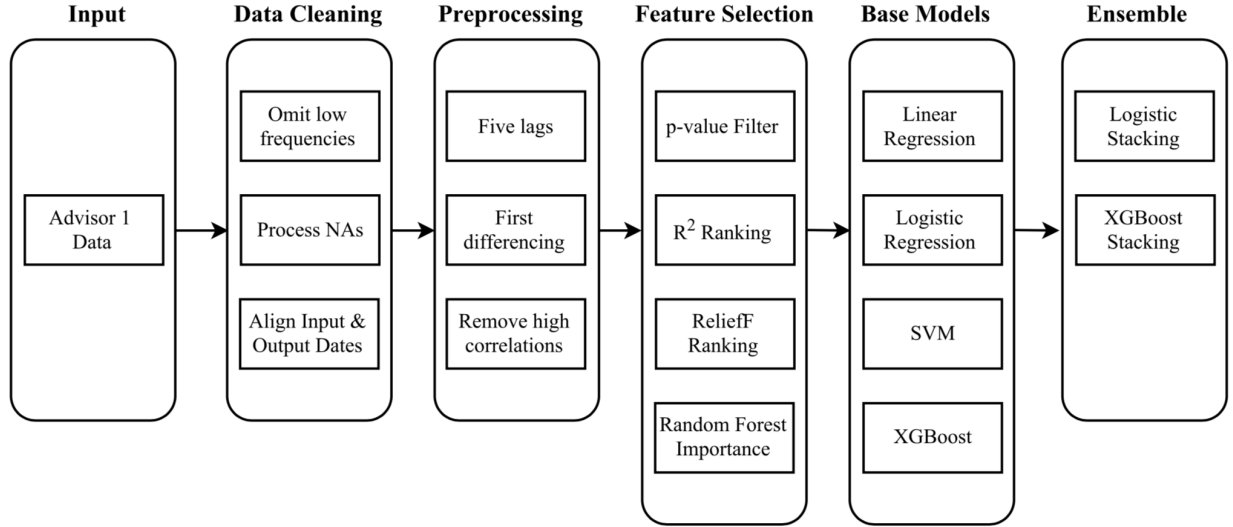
Input

Advisor 1 Data

Data Cleaning

Omit low frequencies

Process NAs

Align Input & Output Dates

Preprocessing

Five lags

First differencing

Remove high correlations

Feature Selection

p-value Filter

$R^2$ Ranking

ReliefF Ranking

Random Forest Importance

Base Models

Linear Regression

Logistic Regression

SVM

XGBoost

Ensemble

Logistic Stacking

XGBoost Stacking